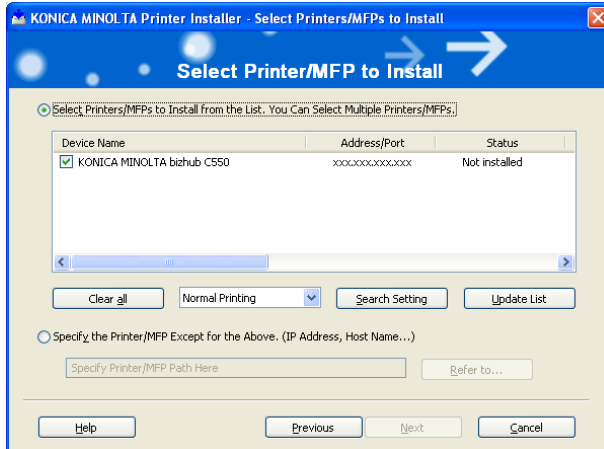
KONICA MINOLTA Printer Installer - Select Printers/MFPs to Install

Select Printer/MFP to Install

Select Printers/MFPs to Install from the List. You Can Select Multiple Printers/MFPs.

| Device Name | Address/Port | Status |
|---|---|---|
| KONICA MINOLTA bizhub C550 | xxx.xxx.xxx.xxx | Not installed |

Clear all
Normal Printing
Search Setting
Update List

Specify the Printer/MFP Except for the Above. (IP Address, Host Name...)

Specify Printer/MFP Path Here
Refer to...

Help
Previous
Next
Cancel